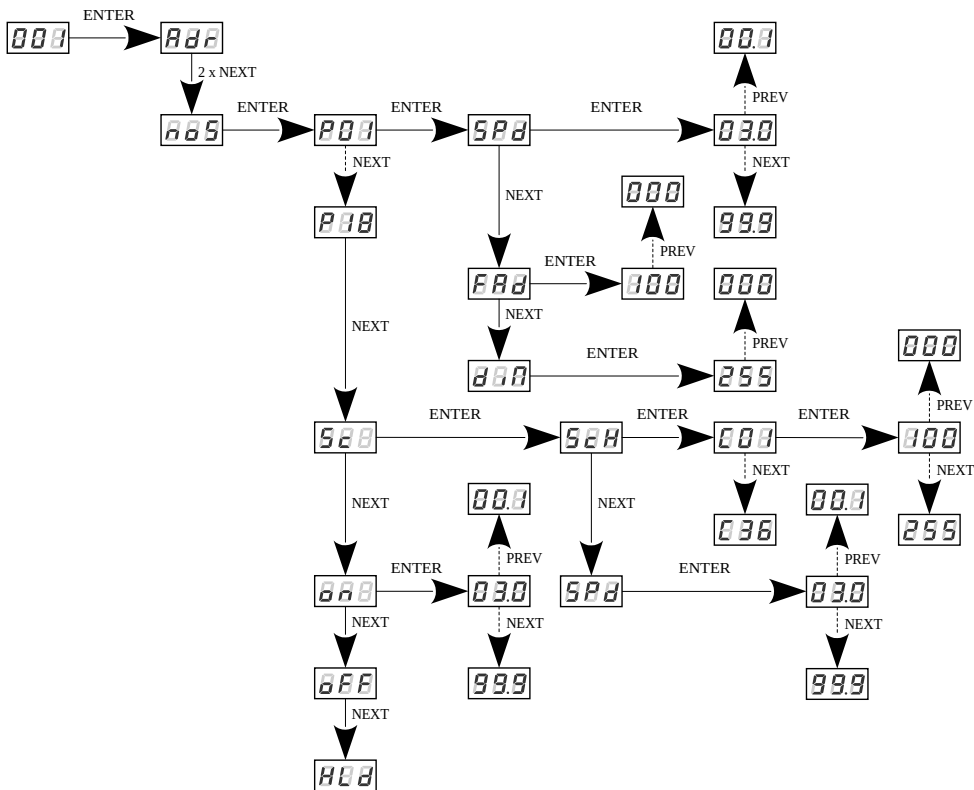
001
ENTER
Adr
2 x NEXT
noS
ENTER
P01
ENTER
SPd
ENTER
00.1
PREV
03.0
NEXT
99.9
NEXT
P18
NEXT
FAd
ENTER
100
PREV
000
NEXT
dIn
ENTER
255
PREV
000
NEXT
Sc
ENTER
ScH
ENTER
C01
ENTER
100
PREV
000
NEXT
255
NEXT
C36
NEXT
SPd
ENTER
03.0
PREV
00.1
NEXT
99.9
NEXT
on
ENTER
03.0
PREV
00.1
NEXT
99.9
NEXT
oFF
NEXT
HLd